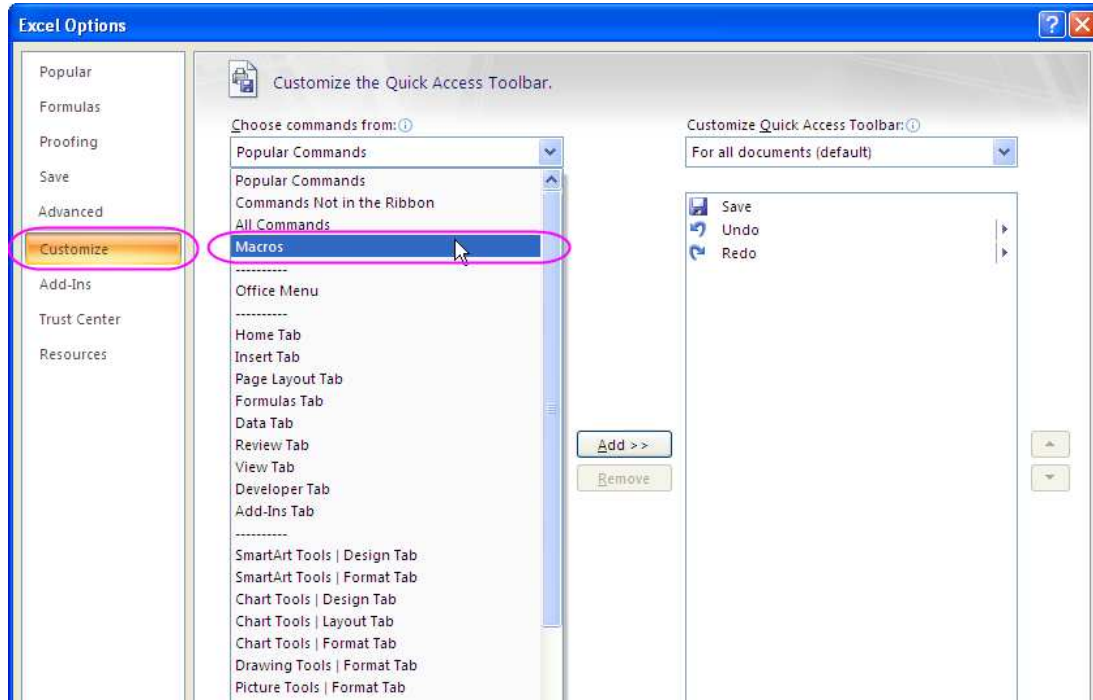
Excel Options

Popular
Formulas
Proofing
Save
Advanced
Customize
Add-Ins
Trust Center
Resources

Customize the Quick Access Toolbar.

Choose commands from:
Popular Commands

Popular Commands
Commands Not in the Ribbon
All Commands
Macros
----------
Office Menu
----------
Home Tab
Insert Tab
Page Layout Tab
Formulas Tab
Data Tab
Review Tab
View Tab
Developer Tab
Add-Ins Tab
----------
SmartArt Tools | Design Tab
SmartArt Tools | Format Tab
Chart Tools | Design Tab
Chart Tools | Layout Tab
Chart Tools | Format Tab
Drawing Tools | Format Tab
Picture Tools | Format Tab

Add >>
Remove

Customize Quick Access Toolbar:
For all documents (default)

Save
Undo
Redo